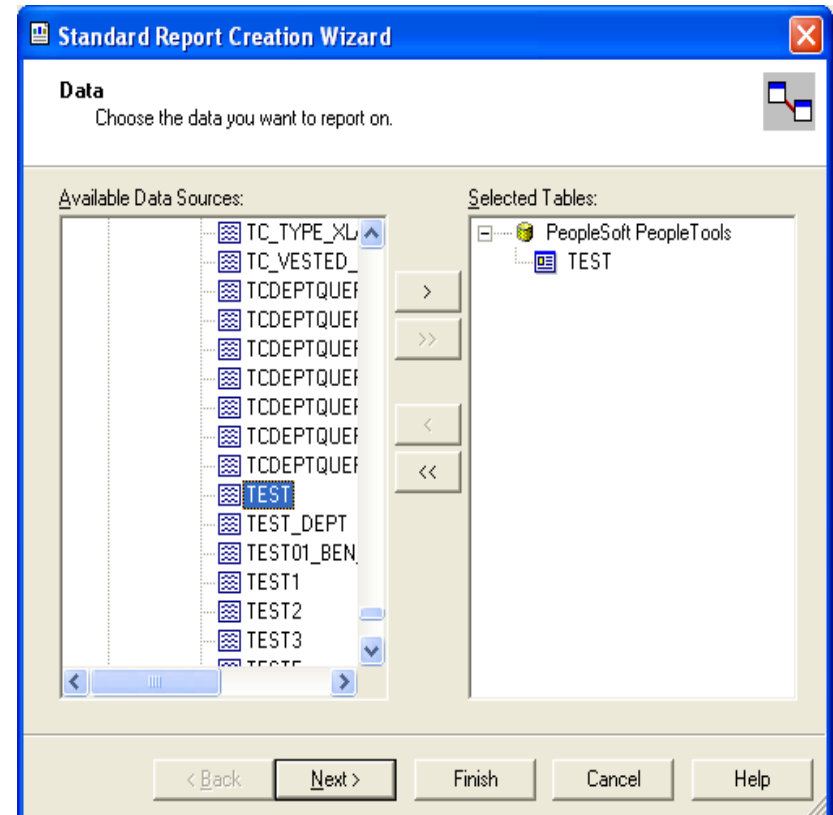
Standard Report Creation Wizard

Data
Choose the data you want to report on.

Available Data Sources:

TC_TYPE_XL
TC_VESTED_
TCDEPTQUEF
TCDEPTQUEF
TCDEPTQUEF
TCDEPTQUEF
TCDEPTQUEF
TCDEPTQUEF
TCDEPTQUEF
TEST
TEST_DEPT
TEST01_BEN
TEST1
TEST2
TEST3
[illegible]

>
>>
<
<<

Selected Tables:

PeopleSoft PeopleTools
TEST

< Back
Next >
Finish
Cancel
Help